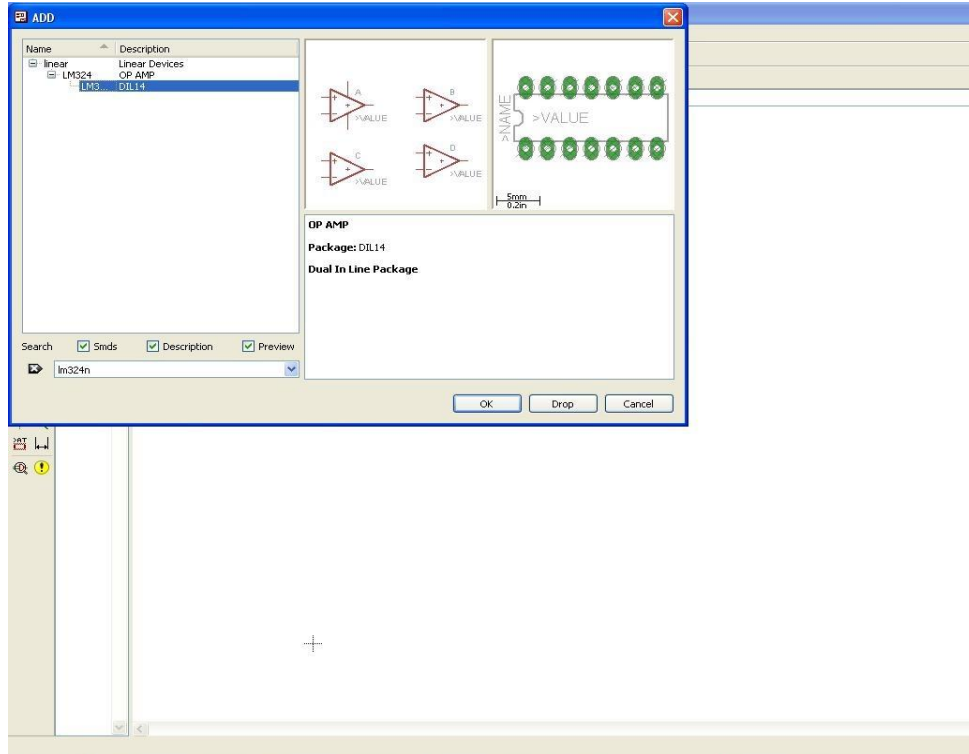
ADD

| Name | Description |
|---|---|
| linear | Linear Devices |
| LM324 | OP AMP |
| LM3... | DIL14 |

A
>VALUE
B
>VALUE
C
>VALUE
D
>VALUE

>NAME
>VALUE

5mm
0.2in

OP AMP

Package: DIL14

Dual In Line Package

Search Smds Description Preview

lm324n

OK Drop Cancel